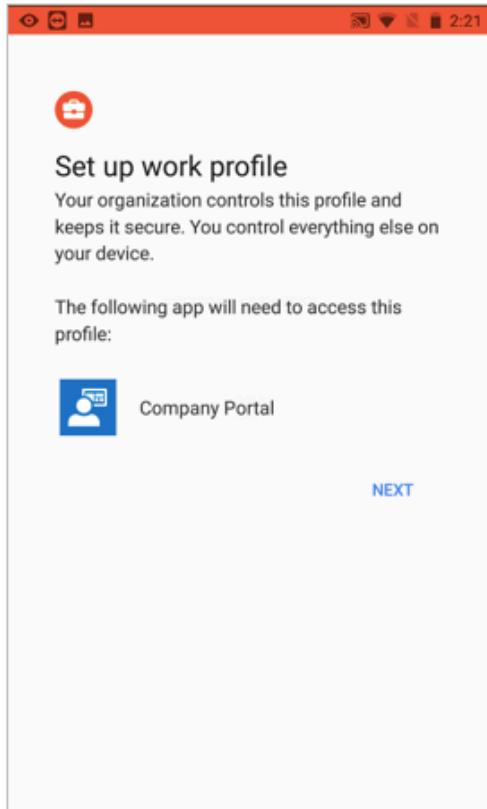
2:21

Set up work profile

Your organization controls this profile and keeps it secure. You control everything else on your device.

The following app will need to access this profile:

Company Portal

NEXT